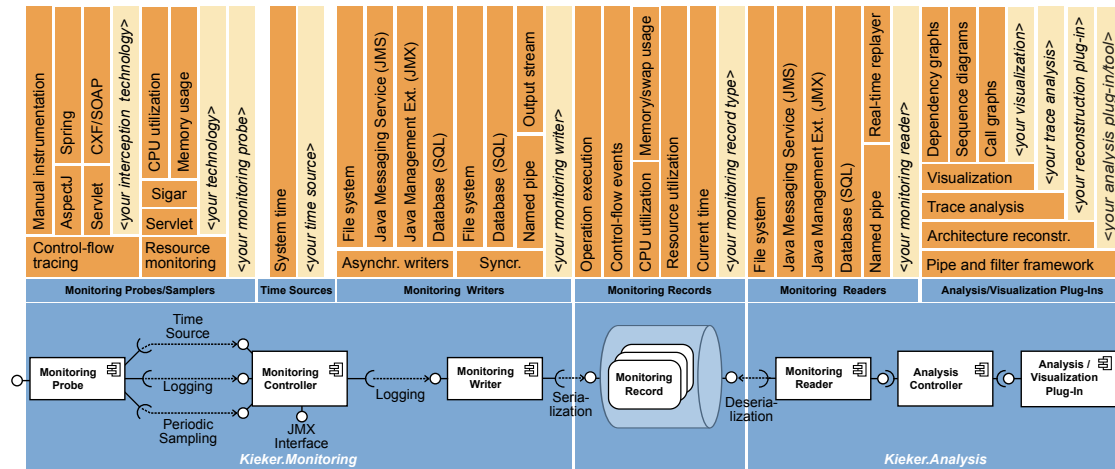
Manual instrumentation
AspectJ
Spring
Servlet
CXF/SOAP
<your interception technology>
CPU utilization
Memory usage
Sigar
Servlet
<your technology>
<your monitoring probe>
Control-flow tracing
Resource monitoring
System time
<your time source>
File system
Java Messaging Service (JMS)
Java Management Ext. (JMX)
Database (SQL)
File system
Database (SQL)
Named pipe
Output stream
<your monitoring writer>
Asynchr. writers
Syncr.
Operation execution
Control-flow events
CPU utilization
Memory/swap usage
Resource utilization
Current time
<your monitoring record type>
File system
Java Messaging Service (JMS)
Java Management Ext. (JMX)
Database (SQL)
Named pipe
Real-time replayer
<your monitoring reader>
Dependency graphs
Sequence diagrams
Call graphs
<your visualization>
Visualization
<your trace analysis>
Trace analysis
<your reconstruction plug-in>
Architecture reconstr.
<your analysis plug-in/tool>
Pipe and filter framework

Monitoring Probes/Samplers
Time Sources
Monitoring Writers
Monitoring Records
Monitoring Readers
Analysis/Visualization Plug-Ins

Monitoring Probe
Time Source
Logging
Periodic Sampling
Monitoring Controller
JMX Interface
Logging
Monitoring Writer
Serialization
Monitoring Record
Deserialization
Monitoring Reader
Analysis Controller
Analysis / Visualization Plug-In
Kieker.Monitoring
Kieker.Analysis